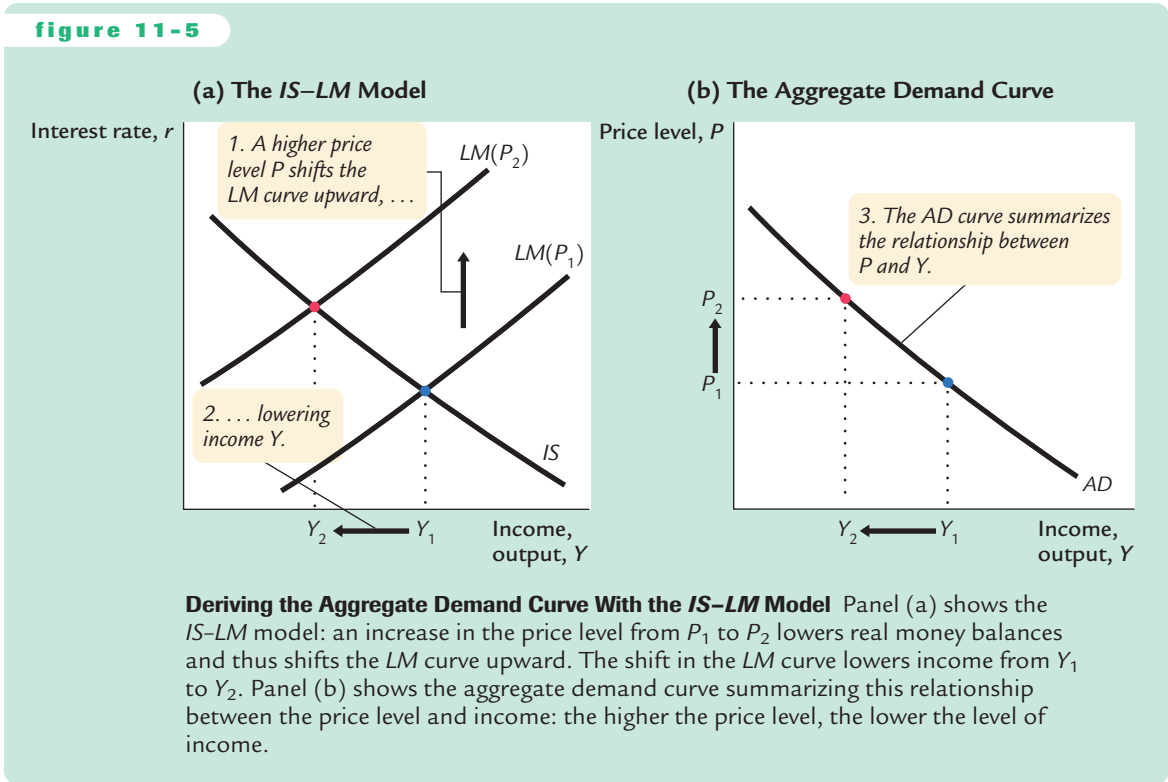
figure 11-5

(a) The IS–LM Model

Interest rate, $r$

1. A higher price level $P$ shifts the LM curve upward, . . .

$LM(P_2)$

$LM(P_1)$

2. . . . lowering income $Y$.

$IS$

$Y_2$ $Y_1$ Income, output, $Y$

(b) The Aggregate Demand Curve

Price level, $P$

3. The AD curve summarizes the relationship between $P$ and $Y$.

$P_2$

$P_1$

$AD$

$Y_2$ $Y_1$ Income, output, $Y$

Deriving the Aggregate Demand Curve With the IS–LM Model Panel (a) shows the IS–LM model: an increase in the price level from $P_1$ to $P_2$ lowers real money balances and thus shifts the LM curve upward. The shift in the LM curve lowers income from $Y_1$ to $Y_2$. Panel (b) shows the aggregate demand curve summarizing this relationship between the price level and income: the higher the price level, the lower the level of income.